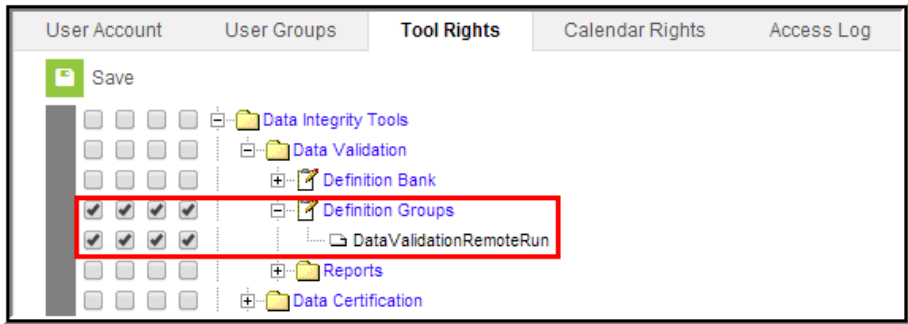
User Account | User Groups | Tool Rights | Calendar Rights | Access Log

Save

Data Integrity Tools
Data Validation
Definition Bank
Definition Groups
DataValidationRemoteRun
Reports
Data Certification